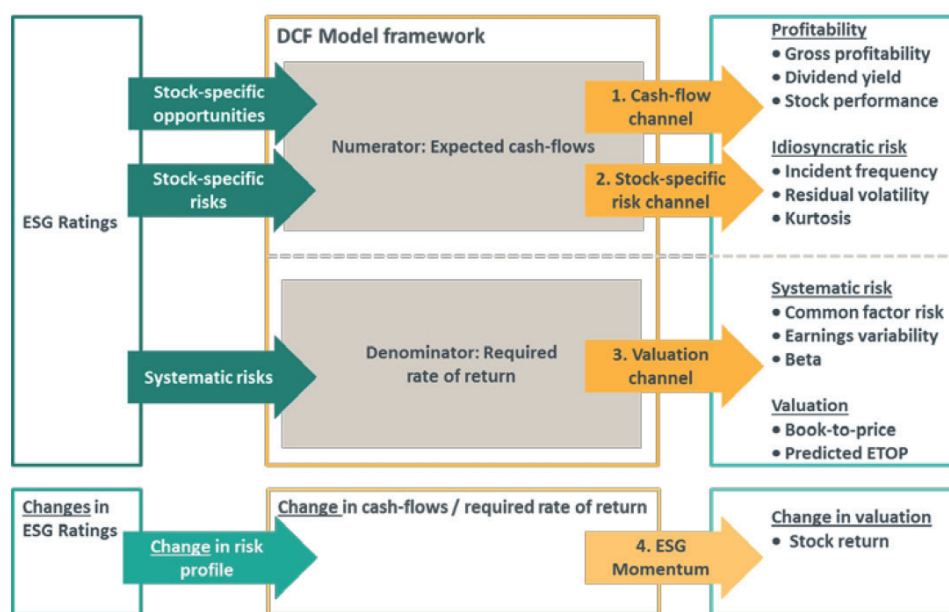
ESG Ratings

Stock-specific opportunities

Stock-specific risks

Systematic risks

DCF Model framework

Numerator: Expected cash-flows

Denominator: Required rate of return

1. Cash-flow channel

2. Stock-specific risk channel

3. Valuation channel

Profitability
• Gross profitability
• Dividend yield
• Stock performance

Idiosyncratic risk
• Incident frequency
• Residual volatility
• Kurtosis

Systematic risk
• Common factor risk
• Earnings variability
• Beta

Valuation
• Book-to-price
• Predicted ETOP

Changes in ESG Ratings

Change in risk profile

Change in cash-flows / required rate of return

4. ESG Momentum

Change in valuation
• Stock return